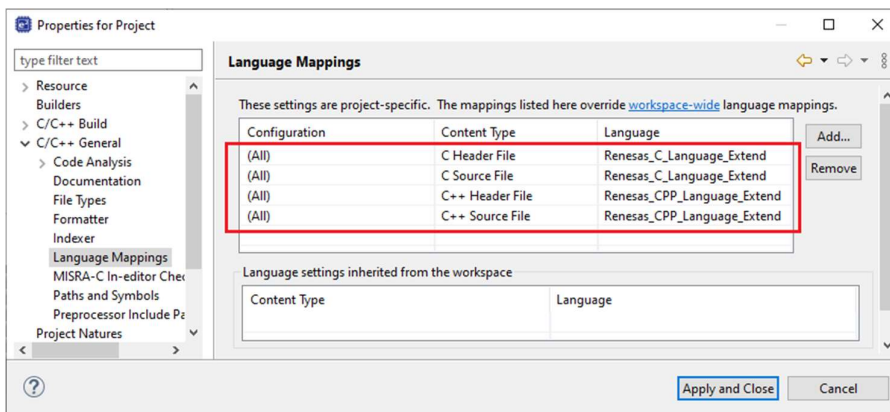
Properties for Project

type filter text

Resource
Builders
C/C++ Build
C/C++ General
Code Analysis
Documentation
File Types
Formatter
Indexer
Language Mappings
MISRA-C In-editor Chec
Paths and Symbols
Preprocessor Include Pa
Project Natures

Language Mappings

These settings are project-specific. The mappings listed here override workspace-wide language mappings.

| Configuration | Content Type | Language |
|---|---|---|
| (All) | C Header File | Renesas_C_Language_Extend |
| (All) | C Source File | Renesas_C_Language_Extend |
| (All) | C++ Header File | Renesas_CPP_Language_Extend |
| (All) | C++ Source File | Renesas_CPP_Language_Extend |

Add...
Remove

Language settings inherited from the workspace

| Content Type | Language |
|---|---|

Apply and Close
Cancel